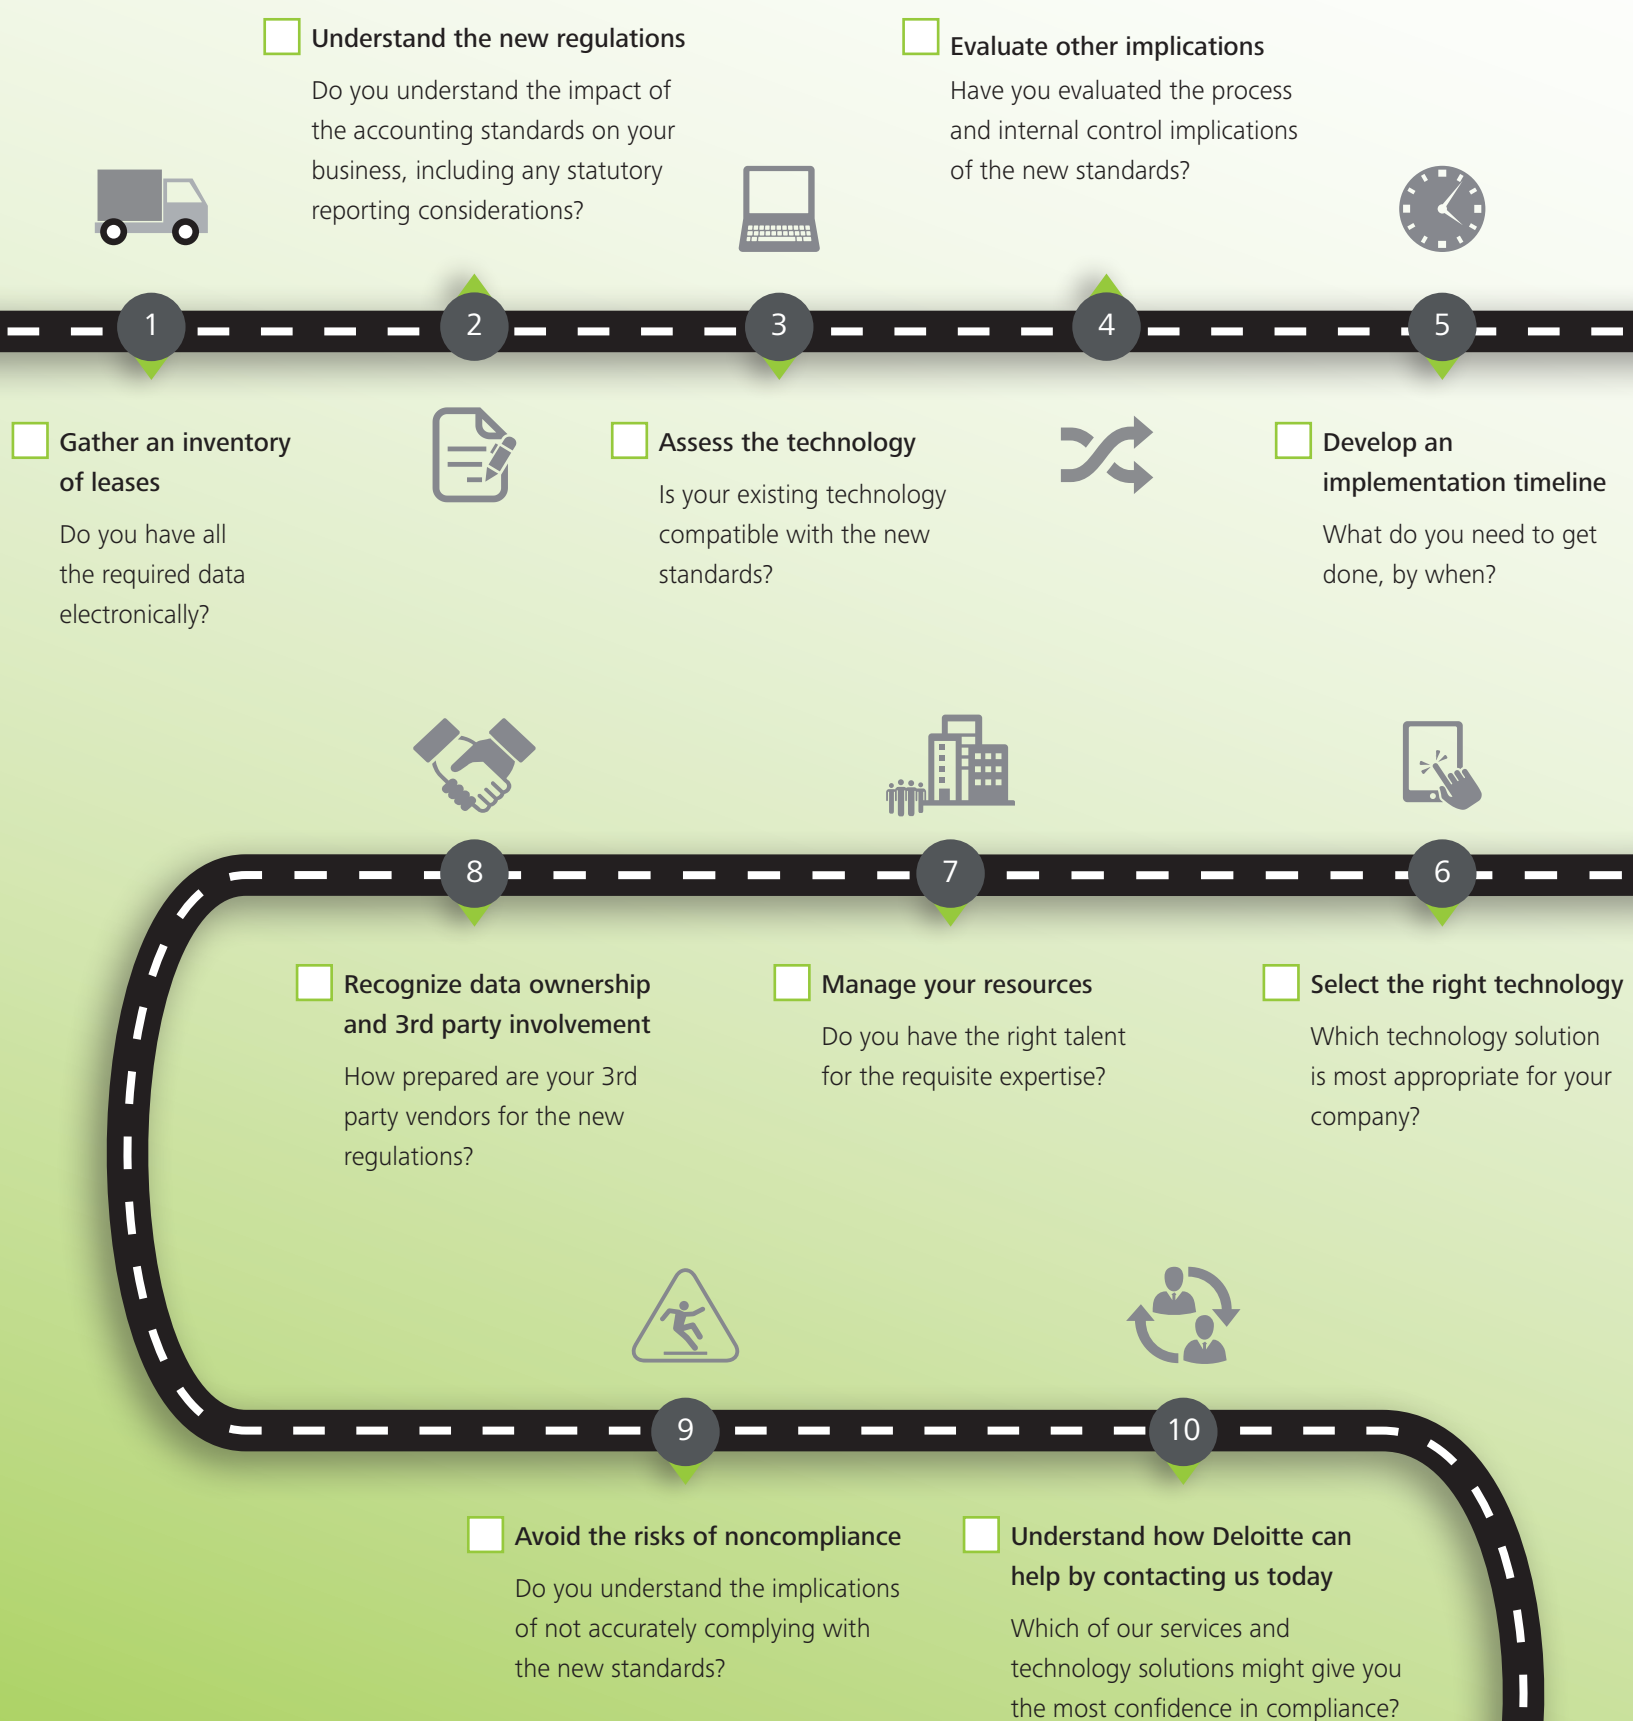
Understand the new regulations
Do you understand the impact of the accounting standards on your business, including any statutory reporting considerations?

Evaluate other implications
Have you evaluated the process and internal control implications of the new standards?

1

2

3

4

5

Gather an inventory of leases
Do you have all the required data electronically?

Assess the technology
Is your existing technology compatible with the new standards?

Develop an implementation timeline
What do you need to get done, by when?

8

7

6

Recognize data ownership and 3rd party involvement
How prepared are your 3rd party vendors for the new regulations?

Manage your resources
Do you have the right talent for the requisite expertise?

Select the right technology
Which technology solution is most appropriate for your company?

9

10

Avoid the risks of noncompliance
Do you understand the implications of not accurately complying with the new standards?

Understand how Deloitte can help by contacting us today
Which of our services and technology solutions might give you the most confidence in compliance?